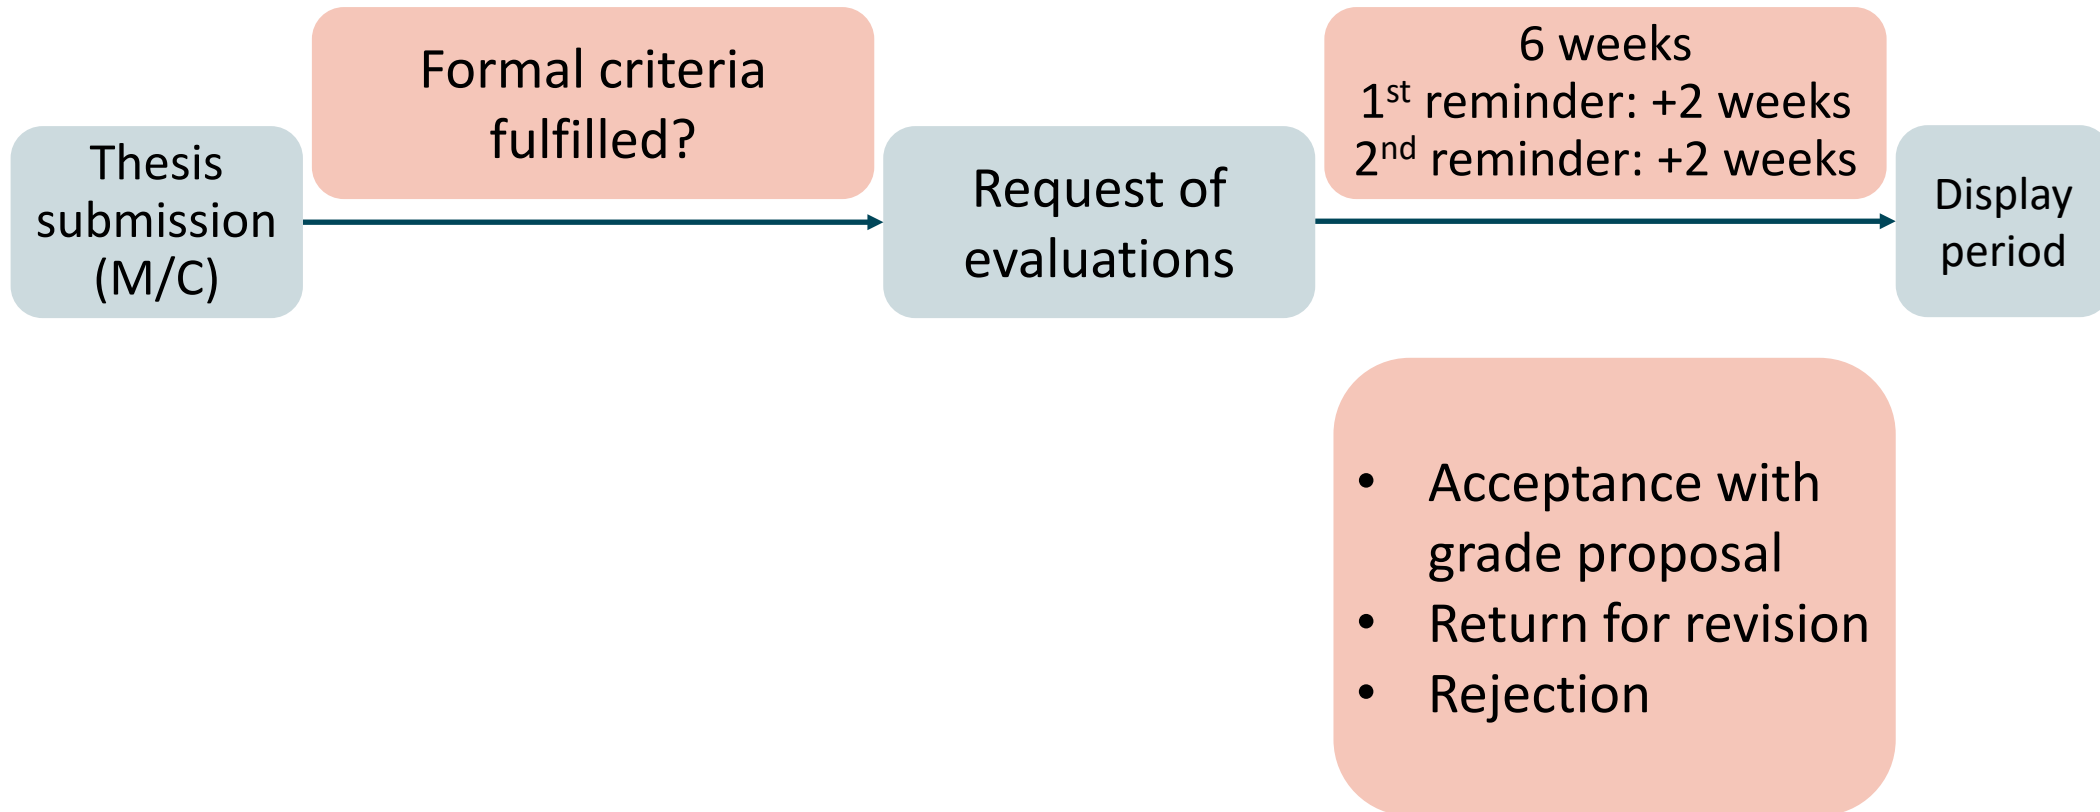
Thesis submission (M/C)

Formal criteria fulfilled?

Request of evaluations

6 weeks
1$^{st}$ reminder: +2 weeks
2$^{nd}$ reminder: +2 weeks

Display period

- Acceptance with grade proposal
- Return for revision
- Rejection